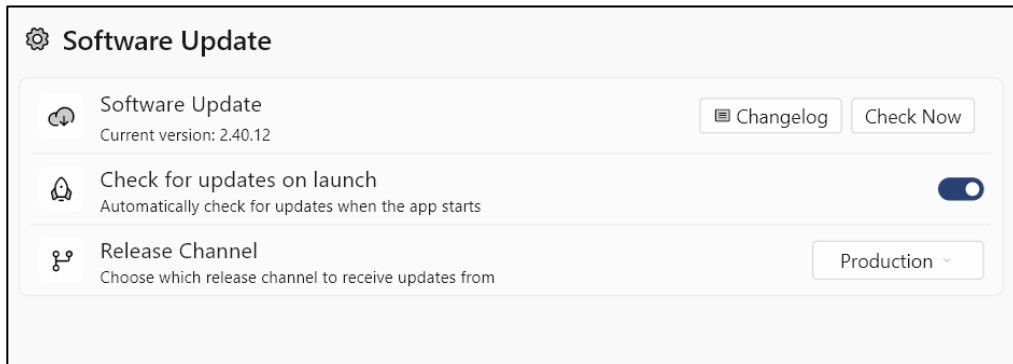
Software Update

Software Update
Current version: 2.40.12

Changelog

Check Now

Check for updates on launch
Automatically check for updates when the app starts

Release Channel
Choose which release channel to receive updates from

Production